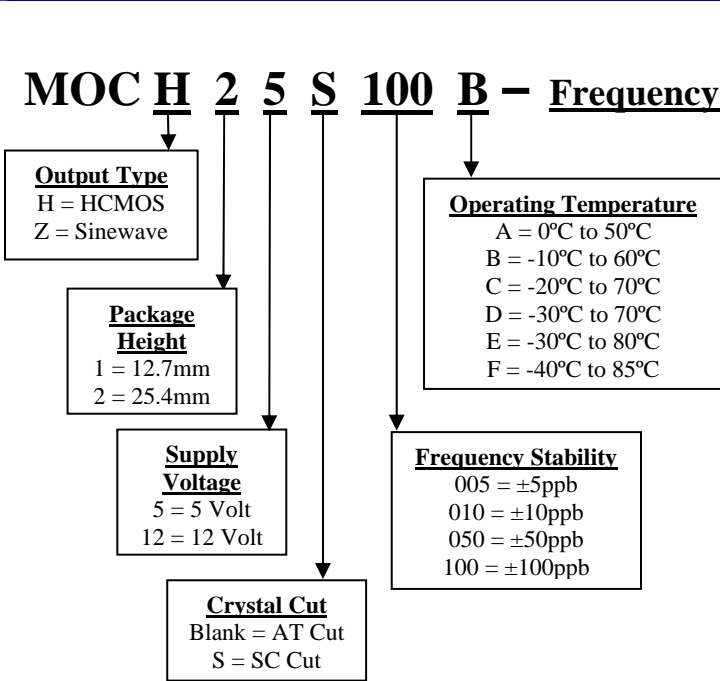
MOC H 2 5 S 100 B – Frequency

Output Type
H = HCMOS
Z = Sinewave

Operating Temperature
A = 0ºC to 50ºC
B = -10ºC to 60ºC
C = -20ºC to 70ºC
D = -30ºC to 70ºC
E = -30ºC to 80ºC
F = -40ºC to 85ºC

Package Height
1 = 12.7mm
2 = 25.4mm

Supply Voltage
5 = 5 Volt
12 = 12 Volt

Frequency Stability
005 = ±5ppb
010 = ±10ppb
050 = ±50ppb
100 = ±100ppb

Crystal Cut
Blank = AT Cut
S = SC Cut